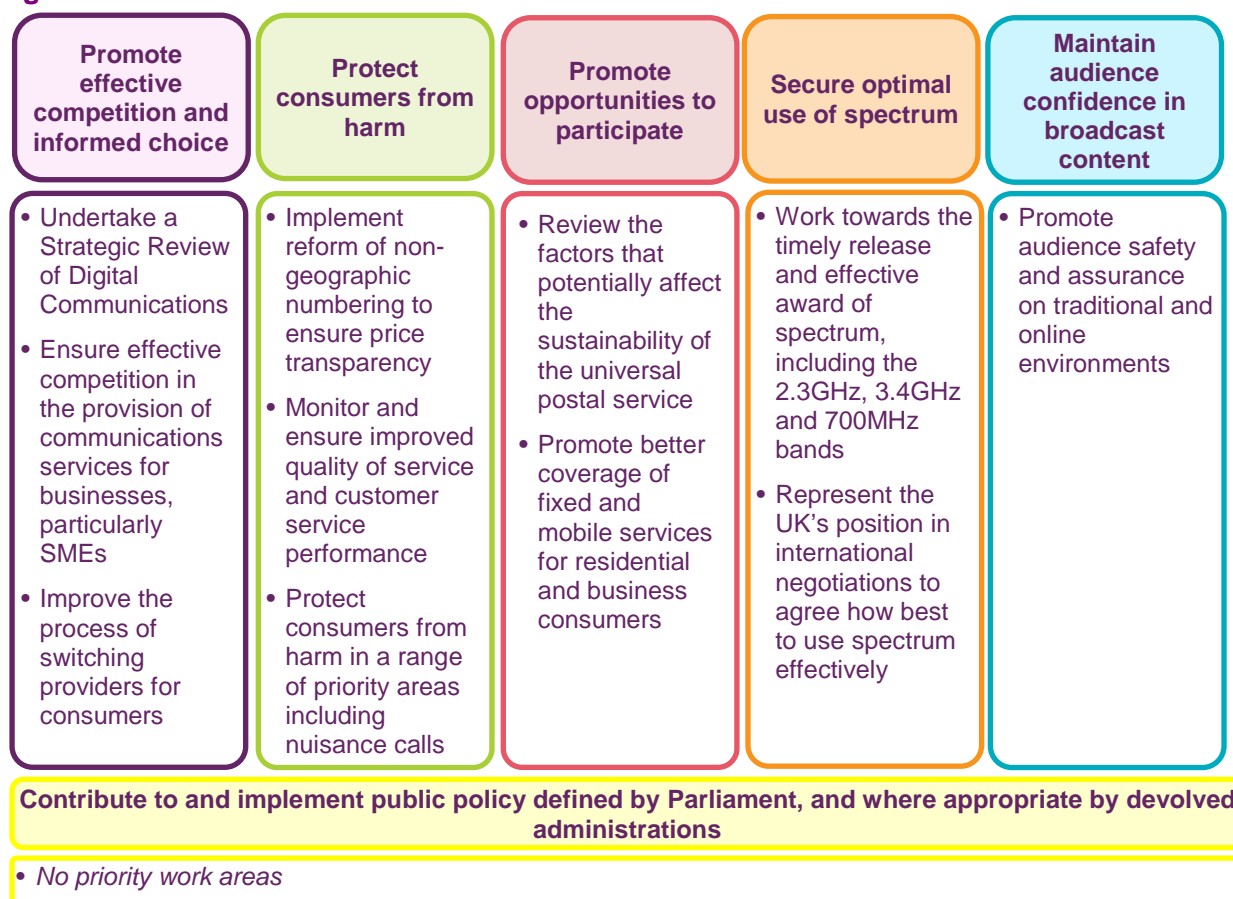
Promote effective competition and informed choice

- Undertake a Strategic Review of Digital Communications
- Ensure effective competition in the provision of communications services for businesses, particularly SMEs
- Improve the process of switching providers for consumers

Protect consumers from harm

- Implement reform of non-geographic numbering to ensure price transparency
- Monitor and ensure improved quality of service and customer service performance
- Protect consumers from harm in a range of priority areas including nuisance calls

Promote opportunities to participate

- Review the factors that potentially affect the sustainability of the universal postal service
- Promote better coverage of fixed and mobile services for residential and business consumers

Secure optimal use of spectrum

- Work towards the timely release and effective award of spectrum, including the 2.3GHz, 3.4GHz and 700MHz bands
- Represent the UK's position in international negotiations to agree how best to use spectrum effectively

Maintain audience confidence in broadcast content

- Promote audience safety and assurance on traditional and online environments

Contribute to and implement public policy defined by Parliament, and where appropriate by devolved administrations

- *No priority work areas*